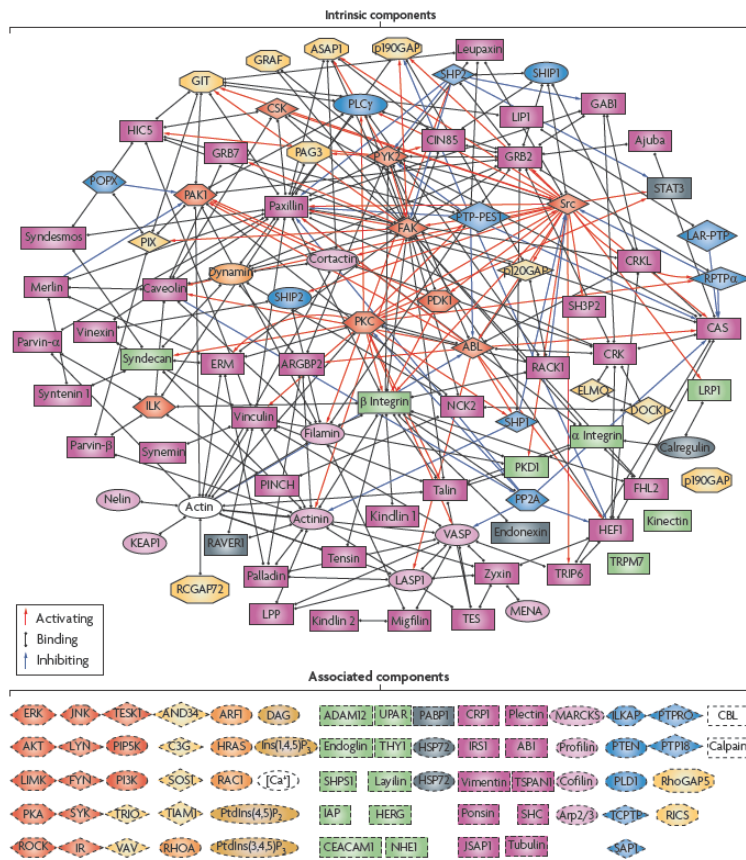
Intrinsic components

ASAP1
p190GAP
Leupaxin
GRAF
SHP2
SHIP1
GIT
CSK
PLCγ
LIP1
GAB1
HIC5
CIN85
Ajuba
GRB7
PAG3
PYK2
GRB2
POPX
STAT3
PAK1
Paxillin
Src
FAK
PTP-PEST
LAR-PTP
Syndesmos
PIX
CRKL
Cortactin
p120GAP
Dynamin
RPTPα
Merlin
Caveolin
SHIP2
PDK1
SH3P2
CAS
PKC
Parvin-α
Vinexin
ABL
Syndecan
CRK
ERM
ARGBP2
RACK1
Syntenin 1
ELMO
LRP1
ILK
β Integrin
NCK2
DOCK1
Vinculin
Filamin
SHP1
α Integrin
Parvin-β
Synemin
Calregulin
PKD1
PINCH
Talin
FHL2
p190GAP
Nelin
Actin
PP2A
Actinin
Kindlin 1
HEF1
Kinectin
KEAP1
Endonexin
VASP
RAVER1
TRPM7
Tensin
Palladin
Zyxin
TRIP6
RCGAP72
LASP1
MENA
LPP
Kindlin 2
Migfilin
TES

Activating
Binding
Inhibiting

Associated components

ERK
JNK
TESK1
AND34
ARF1
DAG
ADAM12
UPAR
PABP1
CRP1
Plectin
MARCKS
ILKAP
PTPRO
CBL
AKT
LYN
PIP5K
C3G
HRAS
$Ins(1,4,5)P_3$
Endoglin
THY1
HSP72
IRS1
ABI
Profilin
PTEN
PTP18
Calpain
LIMK
FYN
PI3K
SOS1
RAC1
$[Ca^{2+}]$
SHPS1
Layilin
HSP72
Vimentin
TSPAN1
Cofilin
PLD1
RhoGAP5
PKA
SYK
TRIO
TIAM1
$PtdIns(4,5)P_2$
IAP
HERG
Ponsin
SHC
Arp2/3
TCPTP
RICS
ROCK
IR
VAV
RHOA
$PtdIns(3,4,5)P_3$
CEACAM1
NHE1
JSAP1
Tubulin
SAP1